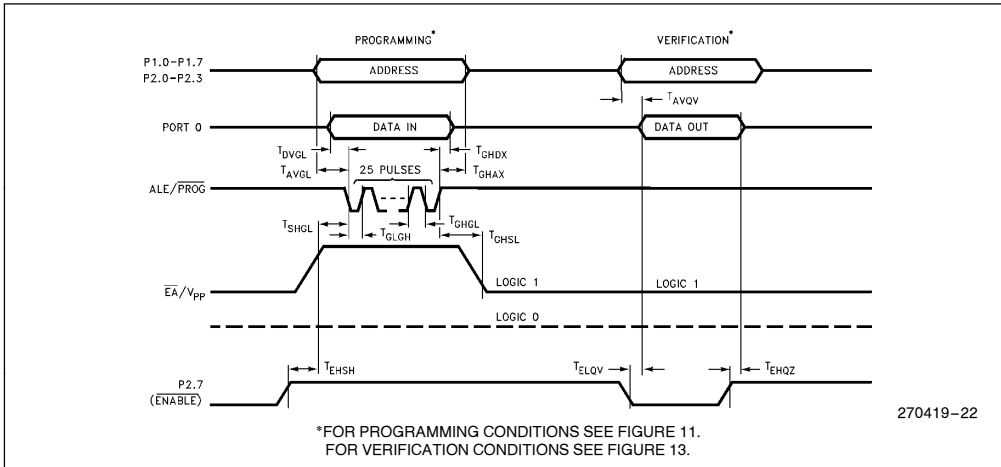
PROGRAMMING*

VERIFICATION*

P1.0–P1.7
P2.0–P2.3

ADDRESS

ADDRESS

$T_{AVQV}$

PORT 0

DATA IN

DATA OUT

$T_{DVGL}$

$T_{GHDX}$

$T_{AVGL}$

25 PULSES

$T_{GHAX}$

ALE/$\overline{PROG}$

$T_{SHGL}$

$T_{GHGL}$

$T_{GLGH}$

$T_{GHSL}$

$\overline{EA}/V_{PP}$

LOGIC 1

LOGIC 1

LOGIC 0

$T_{EHSH}$

$T_{ELQV}$

$T_{EHQZ}$

P2.7
($\overline{ENABLE}$)

270419–22

*FOR PROGRAMMING CONDITIONS SEE FIGURE 11.
FOR VERIFICATION CONDITIONS SEE FIGURE 13.